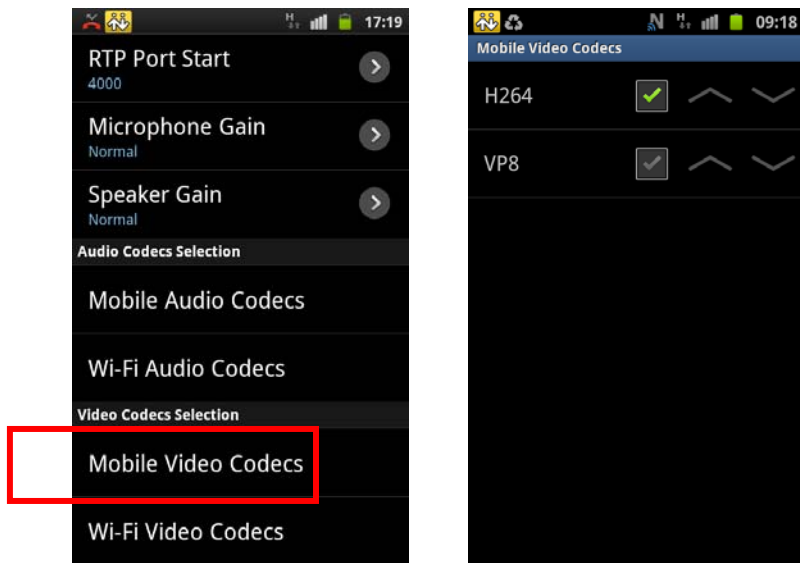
17:19

RTP Port Start
4000

Microphone Gain
Normal

Speaker Gain
Normal

Audio Codecs Selection

Mobile Audio Codecs

Wi-Fi Audio Codecs

Video Codecs Selection

Mobile Video Codecs

Wi-Fi Video Codecs

09:18

Mobile Video Codecs

H264

VP8